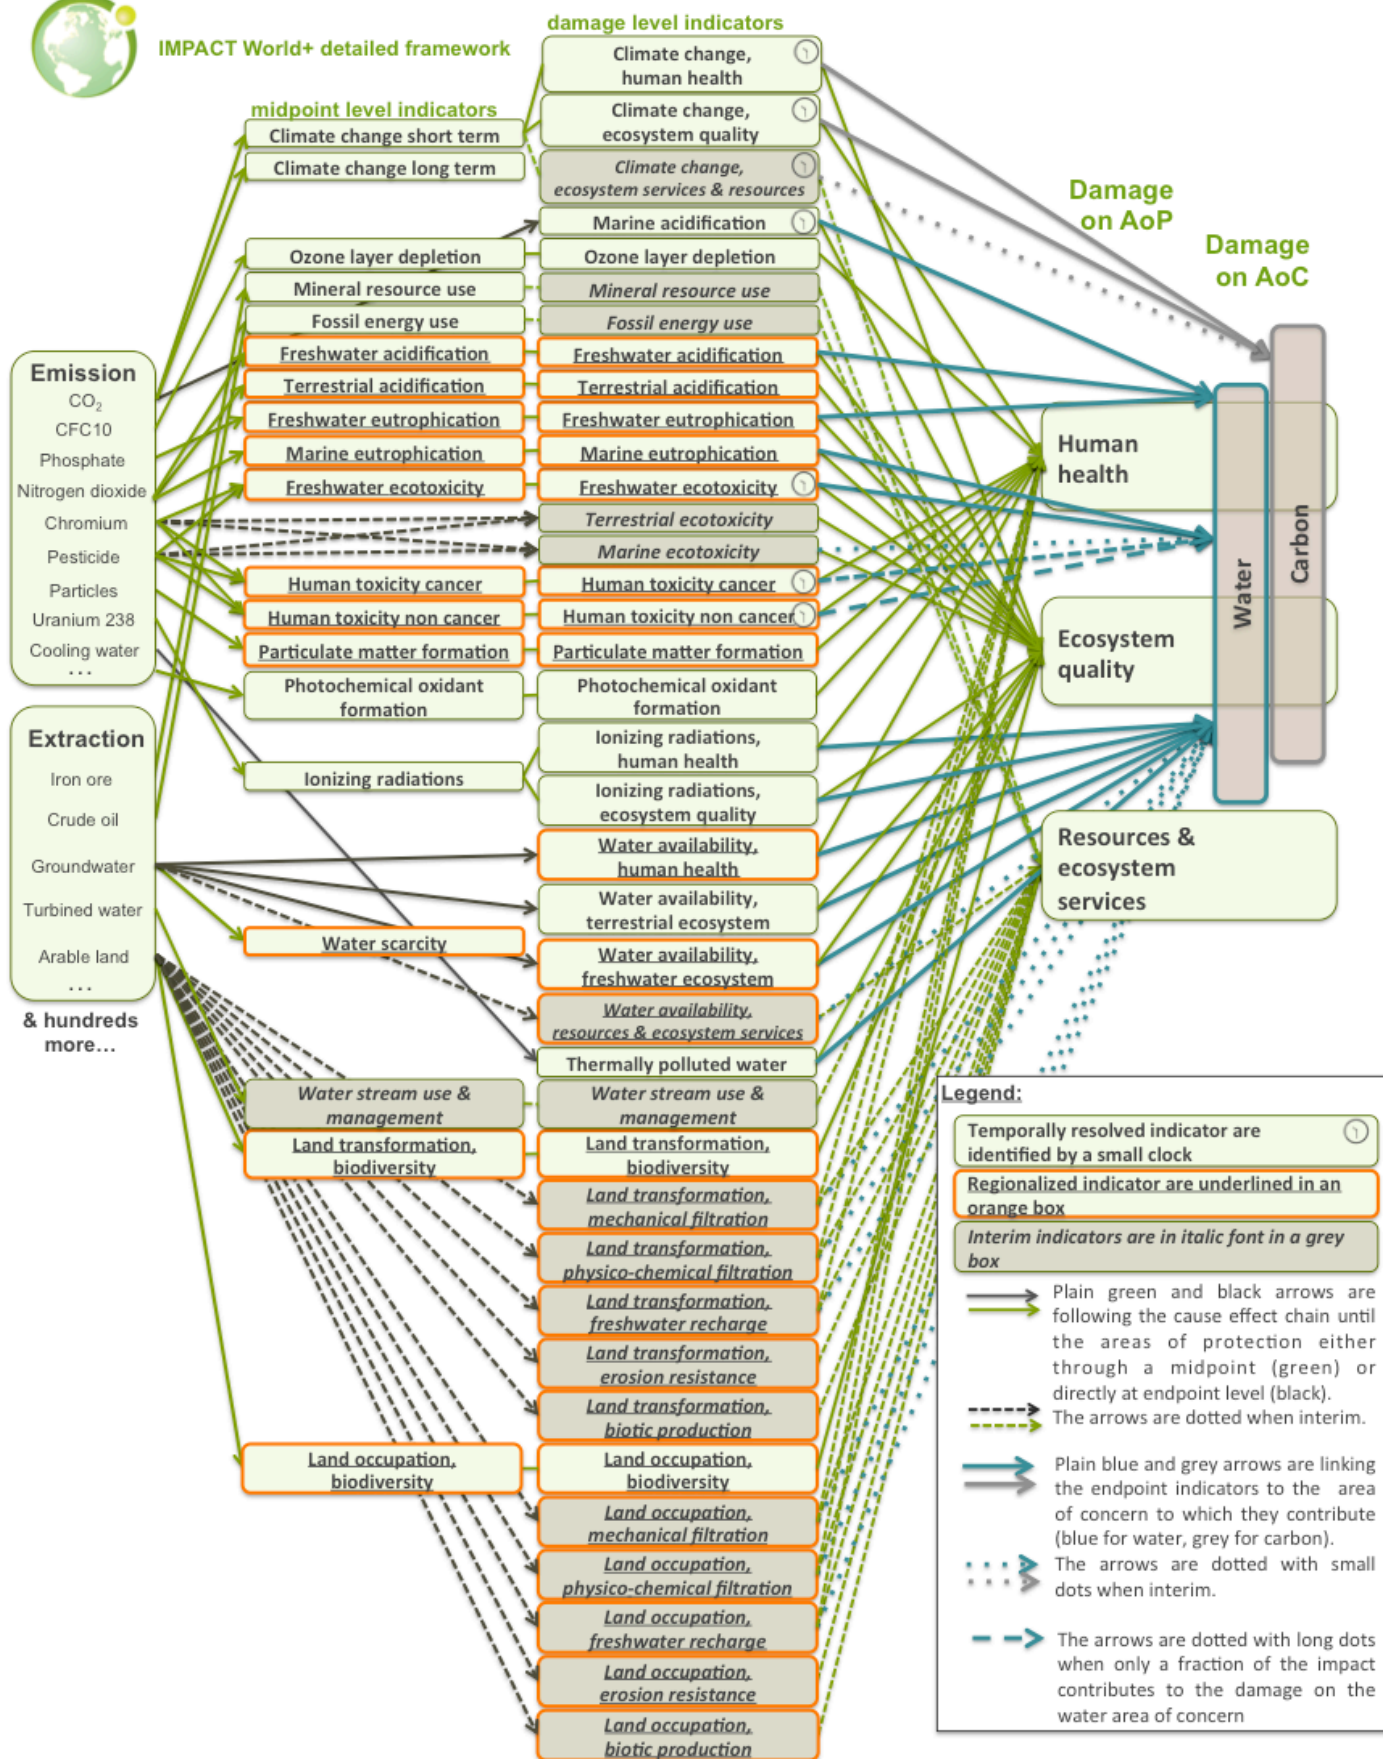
IMPACT World+ detailed framework

midpoint level indicators

damage level indicators

Emission
$CO_2$
CFC10
Phosphate
Nitrogen dioxide
Chromium
Pesticide
Particles
Uranium 238
Cooling water
...

Extraction
Iron ore
Crude oil
Groundwater
Turbined water
Arable land
...

& hundreds more...

Climate change short term
Climate change long term
Ozone layer depletion
Mineral resource use
Fossil energy use
Freshwater acidification
Terrestrial acidification
Freshwater eutrophication
Marine eutrophication
Freshwater ecotoxicity
Human toxicity cancer
Human toxicity non cancer
Particulate matter formation
Photochemical oxidant formation
Ionizing radiations
Water scarcity
Water stream use & management
Land transformation, biodiversity
Land occupation, biodiversity

Climate change, human health
Climate change, ecosystem quality
Climate change, ecosystem services & resources
Marine acidification
Ozone layer depletion
Mineral resource use
Fossil energy use
Freshwater acidification
Terrestrial acidification
Freshwater eutrophication
Marine eutrophication
Freshwater ecotoxicity
Terrestrial ecotoxicity
Marine ecotoxicity
Human toxicity cancer
Human toxicity non cancer
Particulate matter formation
Photochemical oxidant formation
Ionizing radiations, human health
Ionizing radiations, ecosystem quality
Water availability, human health
Water availability, terrestrial ecosystem
Water availability, freshwater ecosystem
Water availability, resources & ecosystem services
Thermally polluted water
Water stream use & management
Land transformation, biodiversity
Land transformation, mechanical filtration
Land transformation, physico-chemical filtration
Land transformation, freshwater recharge
Land transformation, erosion resistance
Land transformation, biotic production
Land occupation, biodiversity
Land occupation, mechanical filtration
Land occupation, physico-chemical filtration
Land occupation, freshwater recharge
Land occupation, erosion resistance
Land occupation, biotic production

Damage on AoP

Damage on AoC

Human health
Ecosystem quality
Resources & ecosystem services
Water
Carbon

Legend:
Temporally resolved indicator are identified by a small clock
Regionalized indicator are underlined in an orange box
Interim indicators are in italic font in a grey box
Plain green and black arrows are following the cause effect chain until the areas of protection either through a midpoint (green) or directly at endpoint level (black).
The arrows are dotted when interim.
Plain blue and grey arrows are linking the endpoint indicators to the area of concern to which they contribute (blue for water, grey for carbon).
The arrows are dotted with small dots when interim.
The arrows are dotted with long dots when only a fraction of the impact contributes to the damage on the water area of concern